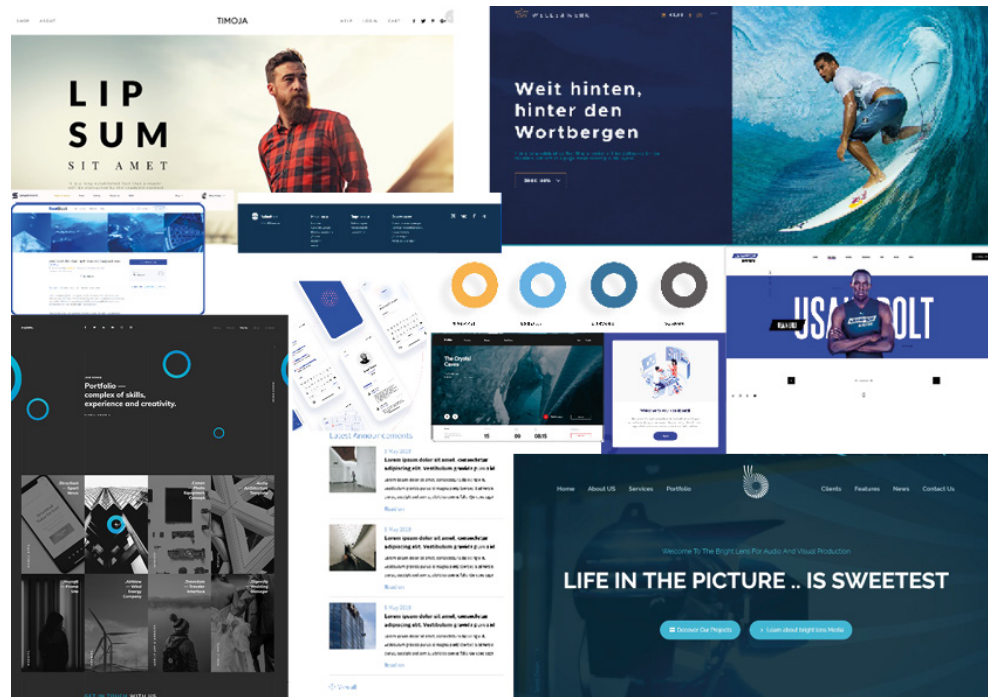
SHOP ABOUT TIMOJA HELP LOGIN CART

LIP SUM

SIT AMET

Weit hinten, hinter den Wortbergen

USAIN BOLT

Portfolio — complex of skills, experience and creativity.

The Crystal Caves

15 00 08:15

Latest Announcements

Lorem ipsum dolor sit amet, consectetur adipiscing elit. Vestibulum

Read more

Lorem ipsum dolor sit amet, consectetur adipiscing elit. Vestibulum

Read more

Lorem ipsum dolor sit amet, consectetur adipiscing elit. Vestibulum

Read more

View all

GET IN TOUCH WITH US

Home About US Services Portfolio Clients Features News Contact Us

Welcome To The Bright Lens For Audio And Visual Production

LIFE IN THE PICTURE .. IS SWEETEST

Discover Our Projects

Learn about bright lens Media